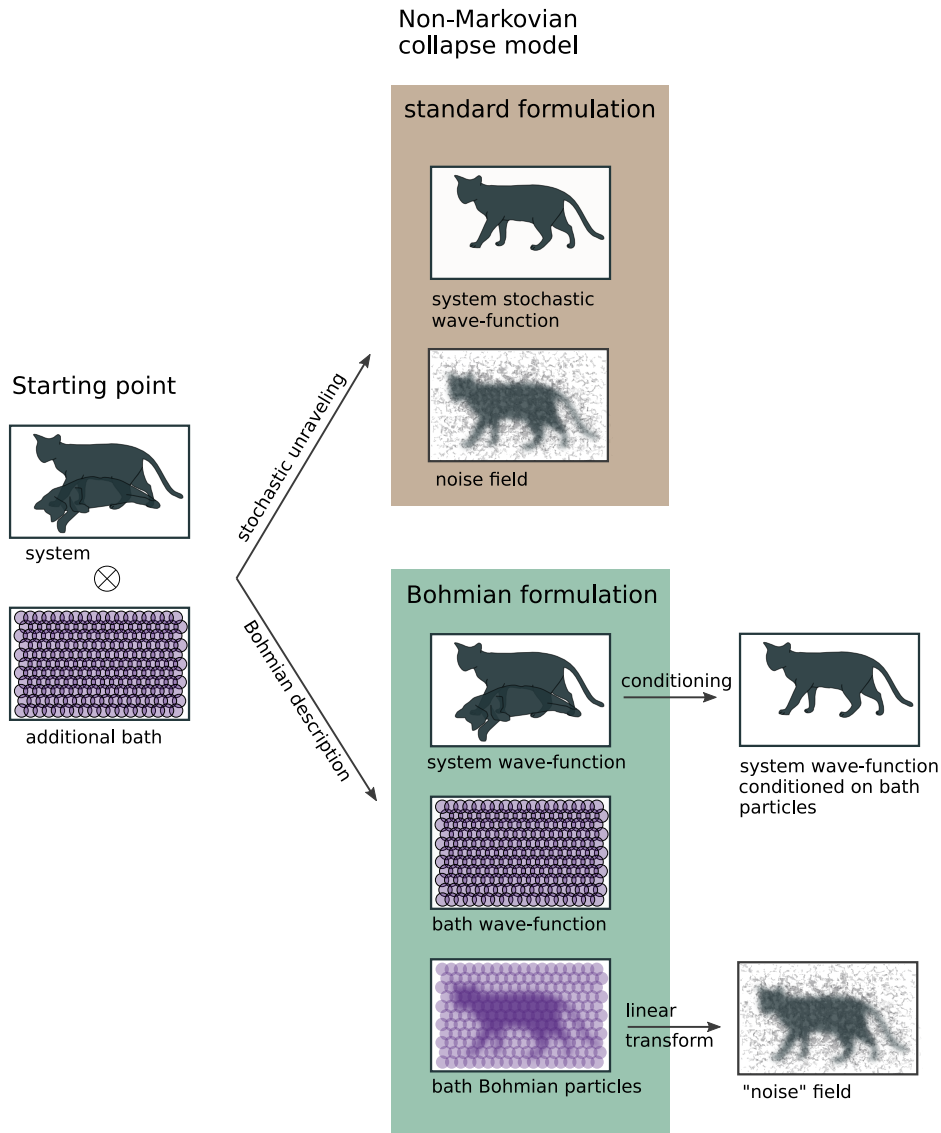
Non-Markovian collapse model

Starting point

system

$\otimes$

additional bath

stochastic unraveling

Bohmian description

standard formulation

system stochastic wave-function

noise field

Bohmian formulation

system wave-function

conditioning

system wave-function conditioned on bath particles

bath wave-function

bath Bohmian particles

linear transform

"noise" field